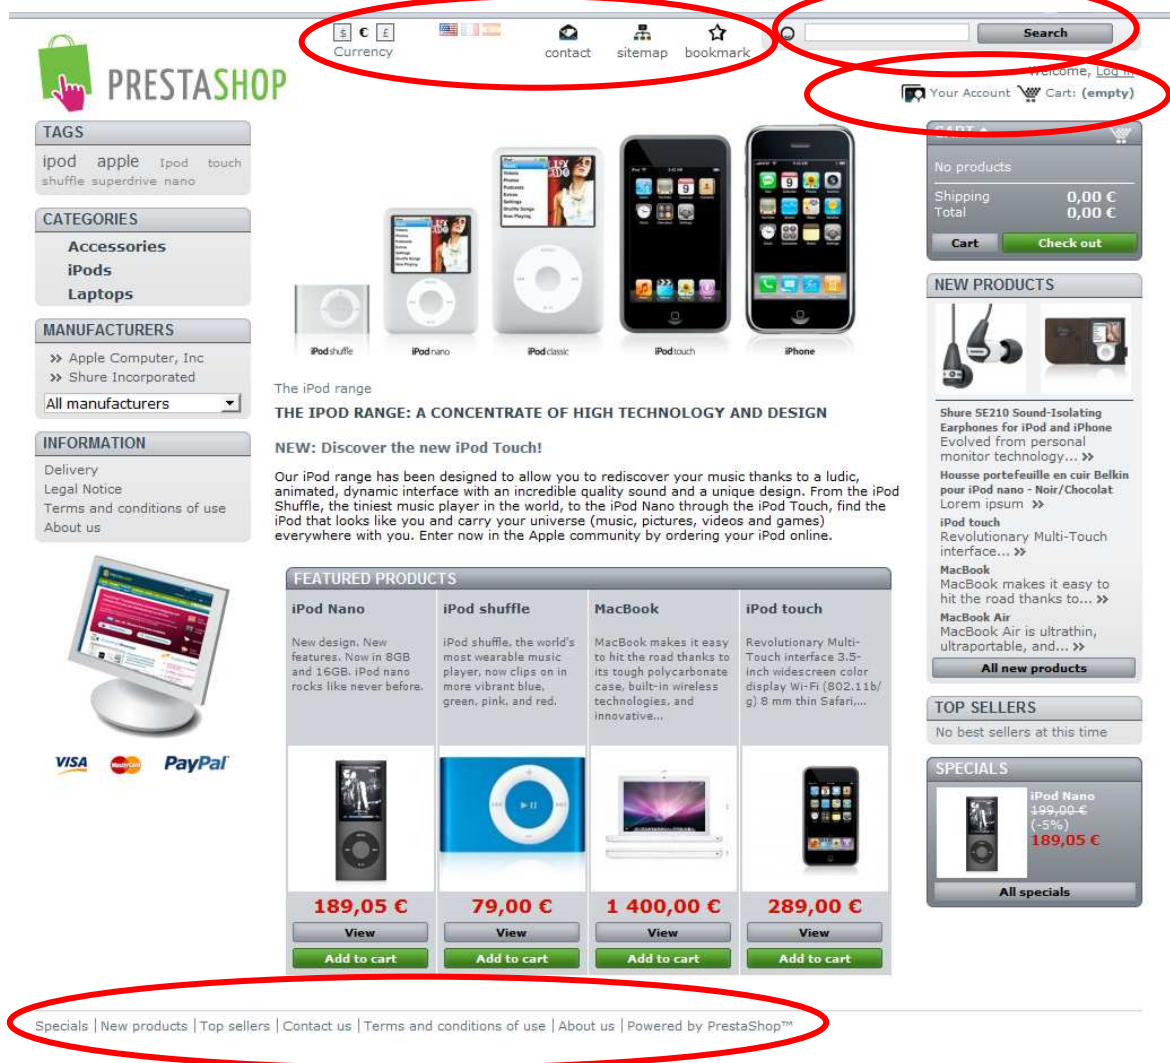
$ € £
Currency

contact sitemap bookmark

Search

Welcome, Log in

Your Account Cart: (empty)

PRESTASHOP

TAGS
ipod apple Ipod touch shuffle superdrive nano

CATEGORIES
Accessories
iPods
Laptops

MANUFACTURERS
» Apple Computer, Inc
» Shure Incorporated
All manufacturers

INFORMATION
Delivery
Legal Notice
Terms and conditions of use
About us

VISA PayPal

iPod shuffle iPod nano iPod classic iPod touch iPhone

The iPod range

THE IPOD RANGE: A CONCENTRATE OF HIGH TECHNOLOGY AND DESIGN

NEW: Discover the new iPod Touch!

Our iPod range has been designed to allow you to rediscover your music thanks to a ludic, animated, dynamic interface with an incredible quality sound and a unique design. From the iPod Shuffle, the tiniest music player in the world, to the iPod Nano through the iPod Touch, find the iPod that looks like you and carry your universe (music, pictures, videos and games) everywhere with you. Enter now in the Apple community by ordering your iPod online.

FEATURED PRODUCTS

| iPod Nano | iPod shuffle | MacBook | iPod touch |
|---|---|---|---|
| New design. New features. Now in 8GB and 16GB. iPod nano rocks like never before. | iPod shuffle, the world's most wearable music player, now clips on in more vibrant blue, green, pink, and red. | MacBook makes it easy to hit the road thanks to its tough polycarbonate case, built-in wireless technologies, and innovative... | Revolutionary Multi-Touch interface 3.5-inch widescreen color display Wi-Fi (802.11b/g) 8 mm thin Safari,... |
| 189,05 € | 79,00 € | 1 400,00 € | 289,00 € |
| View | View | View | View |
| Add to cart | Add to cart | Add to cart | Add to cart |

CART
No products
Shipping 0,00 €
Total 0,00 €
Cart Check out

NEW PRODUCTS
Shure SE210 Sound-Isolating Earphones for iPod and iPhone
Evolved from personal monitor technology... »
Housse portefeuille en cuir Belkin pour iPod nano - Noir/Chocolat
Lorem ipsum »
iPod touch
Revolutionary Multi-Touch interface... »
MacBook
MacBook makes it easy to hit the road thanks to... »
MacBook Air
MacBook Air is ultrathin, ultraportable, and... »
All new products

TOP SELLERS
No best sellers at this time

SPECIALS
iPod Nano
199,00 €
(-5%)
189,05 €
All specials

Specials | New products | Top sellers | Contact us | Terms and conditions of use | About us | Powered by PrestaShop™